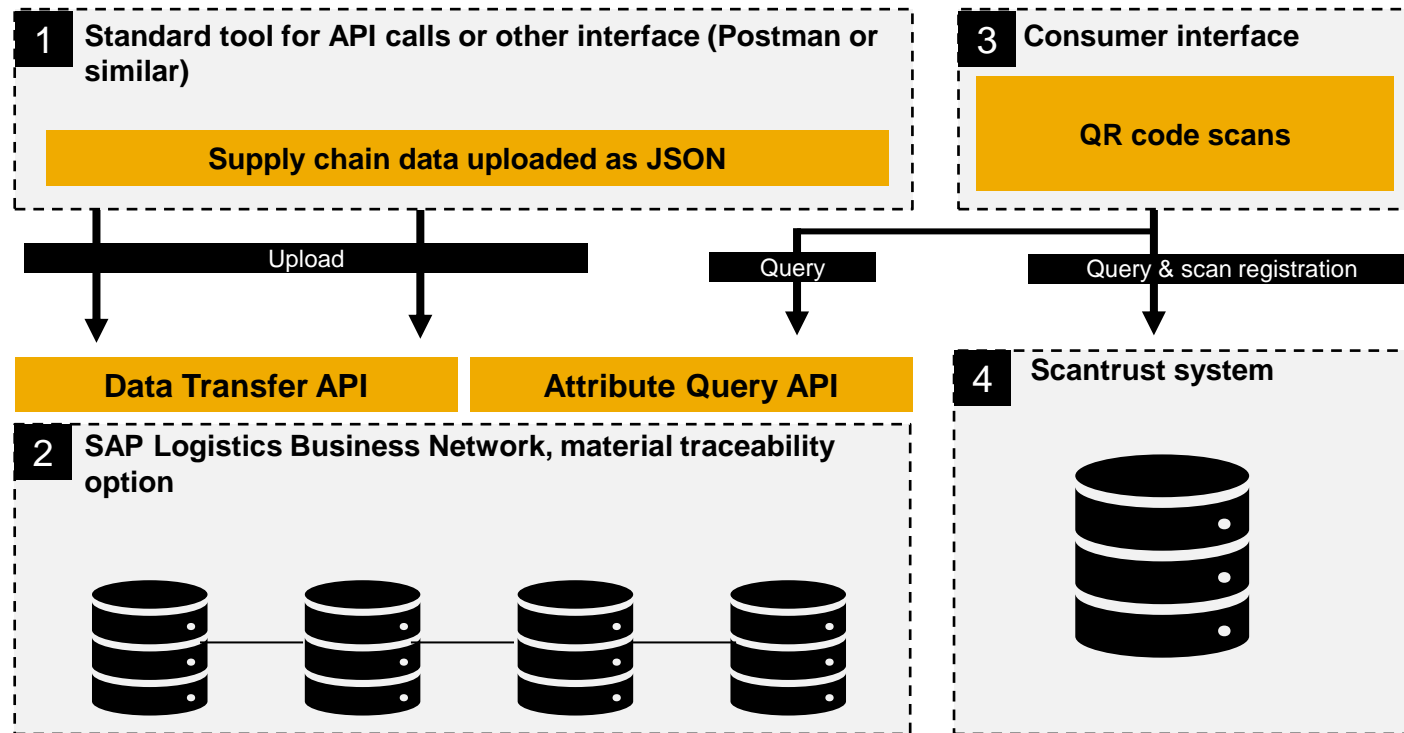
1 Standard tool for API calls or other interface (Postman or similar)

Supply chain data uploaded as JSON

3 Consumer interface

QR code scans

Upload

Query

Query & scan registration

Data Transfer API

Attribute Query API

4 Scantrust system

2 SAP Logistics Business Network, material traceability option